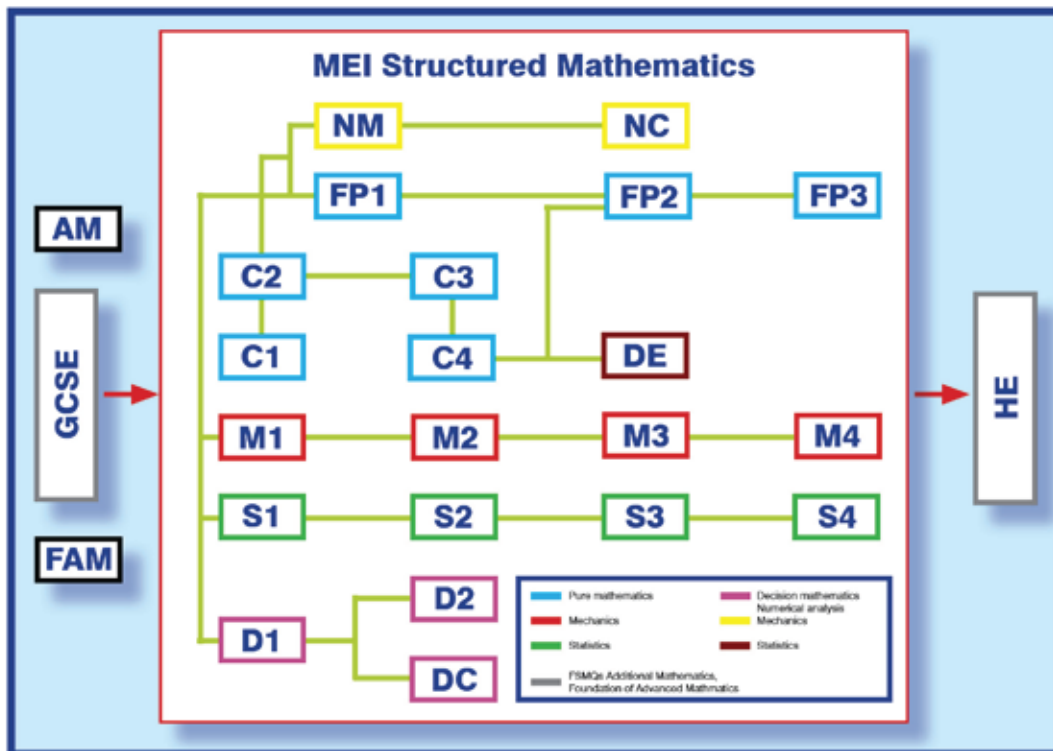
MEI Structured Mathematics

AM

GCSE

FAM

NM

NC

FP1

FP2

FP3

C2

C3

C1

C4

DE

M1

M2

M3

M4

S1

S2

S3

S4

D1

D2

DC

HE

Pure mathematics
Mechanics
Statistics
Decision mathematics
Numerical analysis
Mechanics
Statistics
FSMQs Additional Mathematics, Foundation of Advanced Mathematics